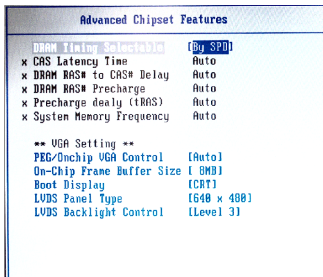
Advanced Chipset Features

DRAM Timing Selectable [By SPD]
x CAS Latency Time Auto
x DRAM RAS# to CAS# Delay Auto
x DRAM RAS# Precharge Auto
x Precharge dealy (tRAS) Auto
x System Memory Frequency Auto

** VGA Setting **
PEG/Onchip VGA Control [Auto]
On-Chip Frame Buffer Size [ 8MB]
Boot Display [CRT]
LVDS Panel Type [640 x 480]
LVDS Backlight Control [Level 3]